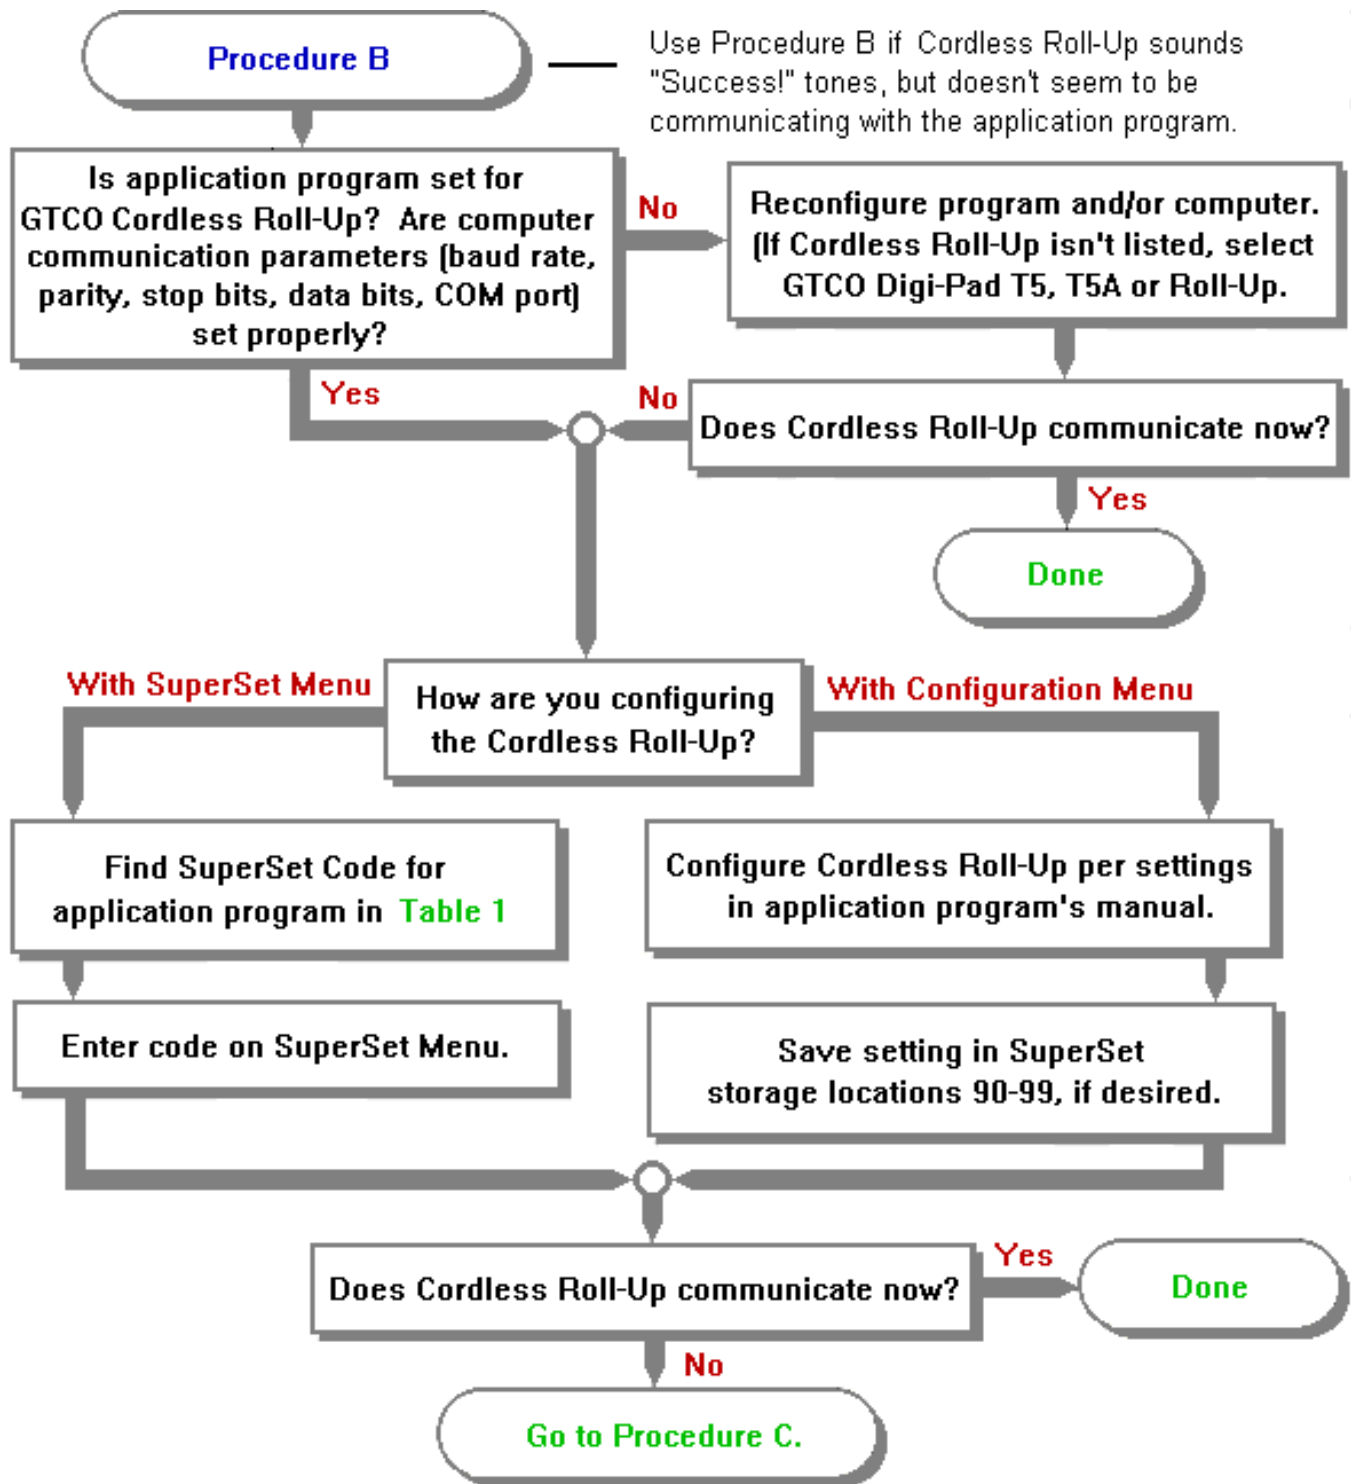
Procedure B

Use Procedure B if Cordless Roll-Up sounds "Success!" tones, but doesn't seem to be communicating with the application program.

Is application program set for GTCO Cordless Roll-Up? Are computer communication parameters (baud rate, parity, stop bits, data bits, COM port) set properly?

No

Reconfigure program and/or computer. (If Cordless Roll-Up isn't listed, select GTCO Digi-Pad T5, T5A or Roll-Up.

Yes

No

Does Cordless Roll-Up communicate now?

Yes

Done

With SuperSet Menu

How are you configuring the Cordless Roll-Up?

With Configuration Menu

Find SuperSet Code for application program in Table 1

Configure Cordless Roll-Up per settings in application program's manual.

Enter code on SuperSet Menu.

Save setting in SuperSet storage locations 90-99, if desired.

Does Cordless Roll-Up communicate now?

Yes

Done

No

Go to Procedure C.